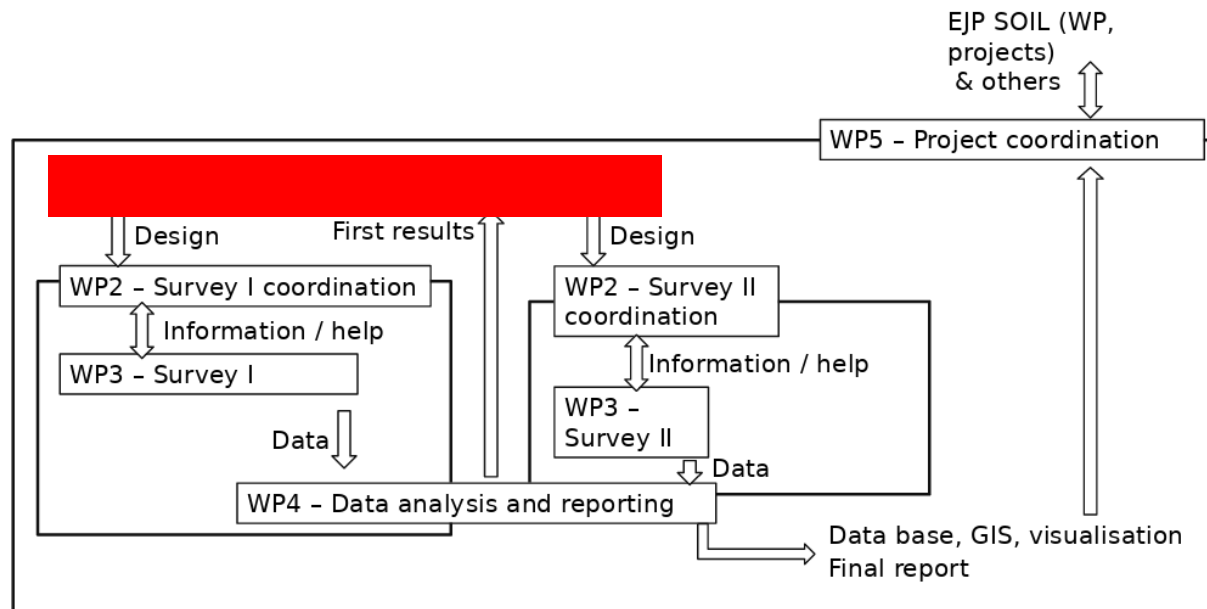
EJP SOIL (WP, projects) & others

WP5 – Project coordination

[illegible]

Design

First results

Design

WP2 – Survey I coordination

Information / help

WP3 – Survey I

WP2 – Survey II coordination

Information / help

WP3 – Survey II

Data

Data

WP4 – Data analysis and reporting

Data base, GIS, visualisation
Final report